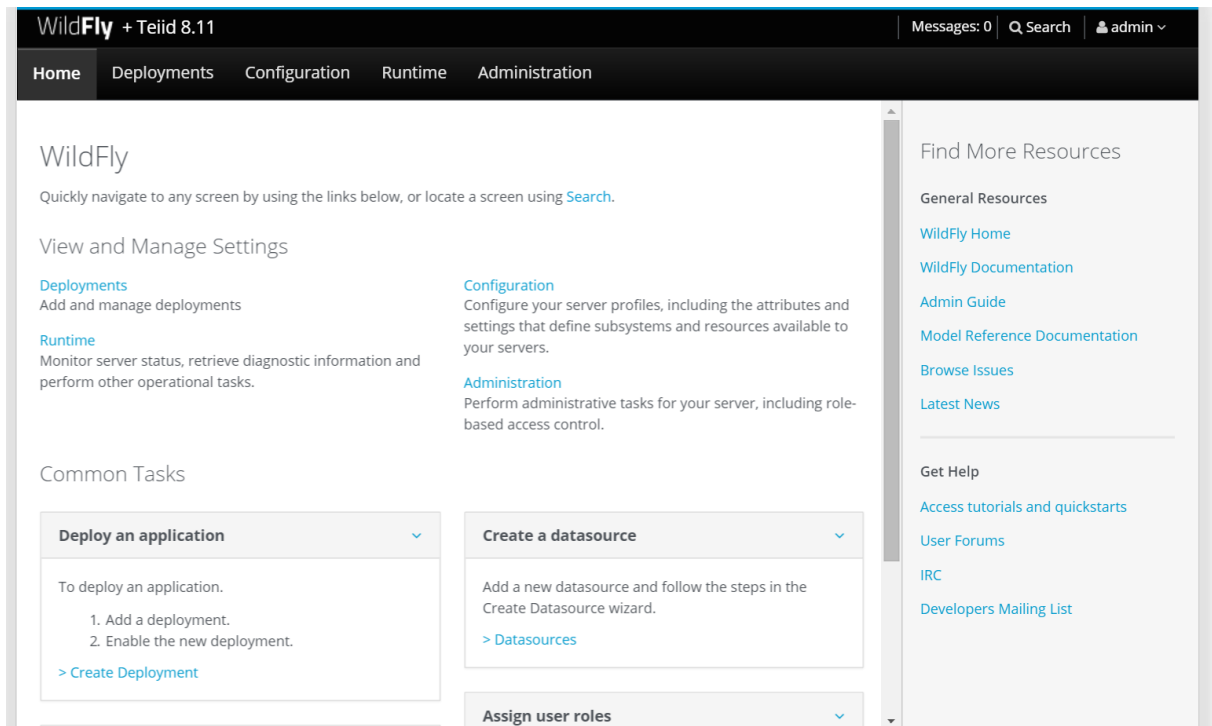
WildFly + Teiid 8.11

Messages: 0 Search admin

Home Deployments Configuration Runtime Administration

WildFly

Quickly navigate to any screen by using the links below, or locate a screen using Search.

View and Manage Settings

Deployments
Add and manage deployments

Runtime
Monitor server status, retrieve diagnostic information and perform other operational tasks.

Configuration
Configure your server profiles, including the attributes and settings that define subsystems and resources available to your servers.

Administration
Perform administrative tasks for your server, including role-based access control.

Common Tasks

Deploy an application

To deploy an application.

1. Add a deployment.
2. Enable the new deployment.

> Create Deployment

Create a datasource

Add a new datasource and follow the steps in the Create Datasource wizard.

> Datasources

Assign user roles

Find More Resources

General Resources

WildFly Home

WildFly Documentation

Admin Guide

Model Reference Documentation

Browse Issues

Latest News

Get Help

Access tutorials and quickstarts

User Forums

IRC

Developers Mailing List